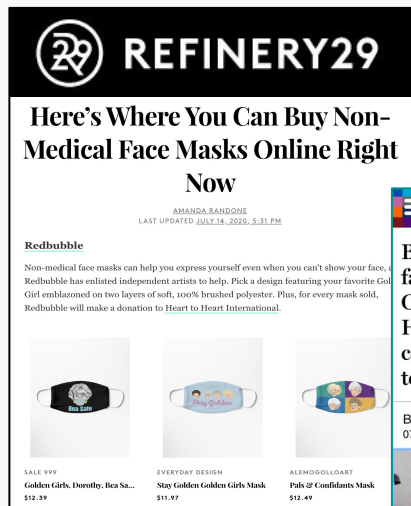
29 REFINERY29

Here's Where You Can Buy Non-Medical Face Masks Online Right Now

AMANDA RANDONE
LAST UPDATED JULY 14, 2020, 5:31 PM

Redbubble

Non-medical face masks can help you express yourself even when you can't show your face, a Redbubble has enlisted independent artists to help. Pick a design featuring your favorite Gol Girl emblazoned on two layers of soft, 100% brushed polyester. Plus, for every mask sold, Redbubble will make a donation to Heart to Heart International.

Bea Safe

Stay Golden

SALE 999
Golden Girls, Dorothy, Bea Sa...
$12.39

EVERYDAY DESIGN
Stay Golden Golden Girls Mask
$11.97

ALEMOGOLLOART
Pals & Confidants Mask
$12.49

B
fa
C
H
c
te

B
07